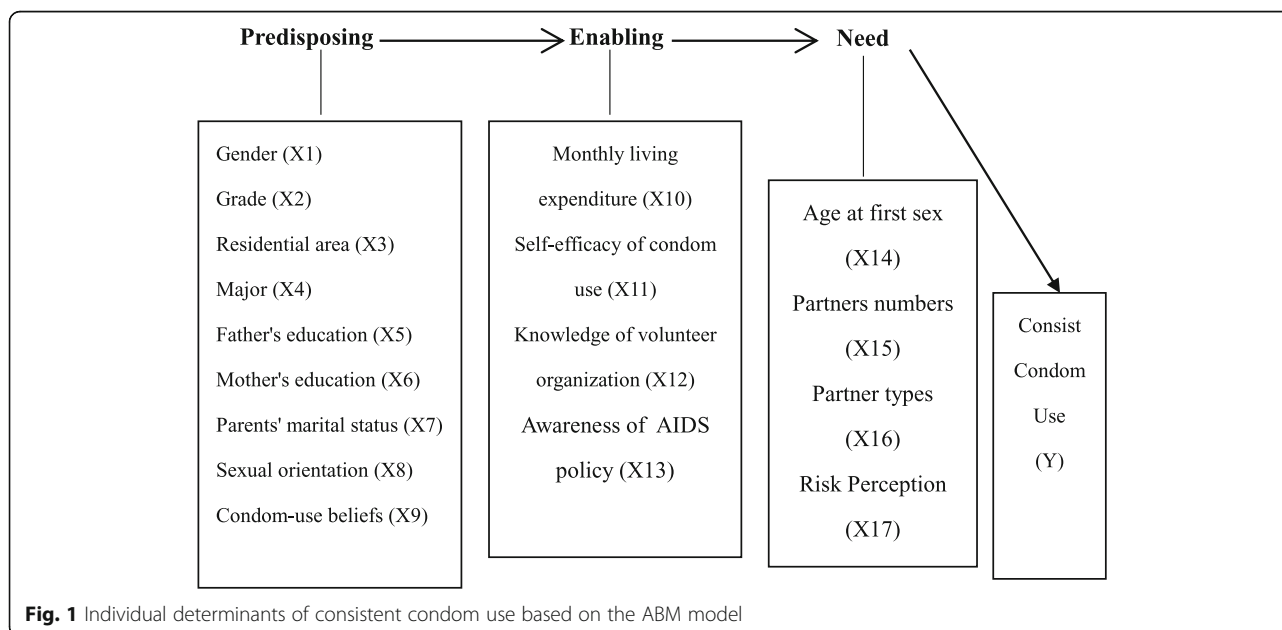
Predisposing Enabling Need

Gender (X1)
Grade (X2)
Residential area (X3)
Major (X4)
Father's education (X5)
Mother's education (X6)
Parents' marital status (X7)
Sexual orientation (X8)
Condom-use beliefs (X9)

Monthly living expenditure (X10)
Self-efficacy of condom use (X11)
Knowledge of volunteer organization (X12)
Awareness of AIDS policy (X13)

Age at first sex (X14)
Partners numbers (X15)
Partner types (X16)
Risk Perception (X17)

Consist Condom Use (Y)

Fig. 1 Individual determinants of consistent condom use based on the ABM model